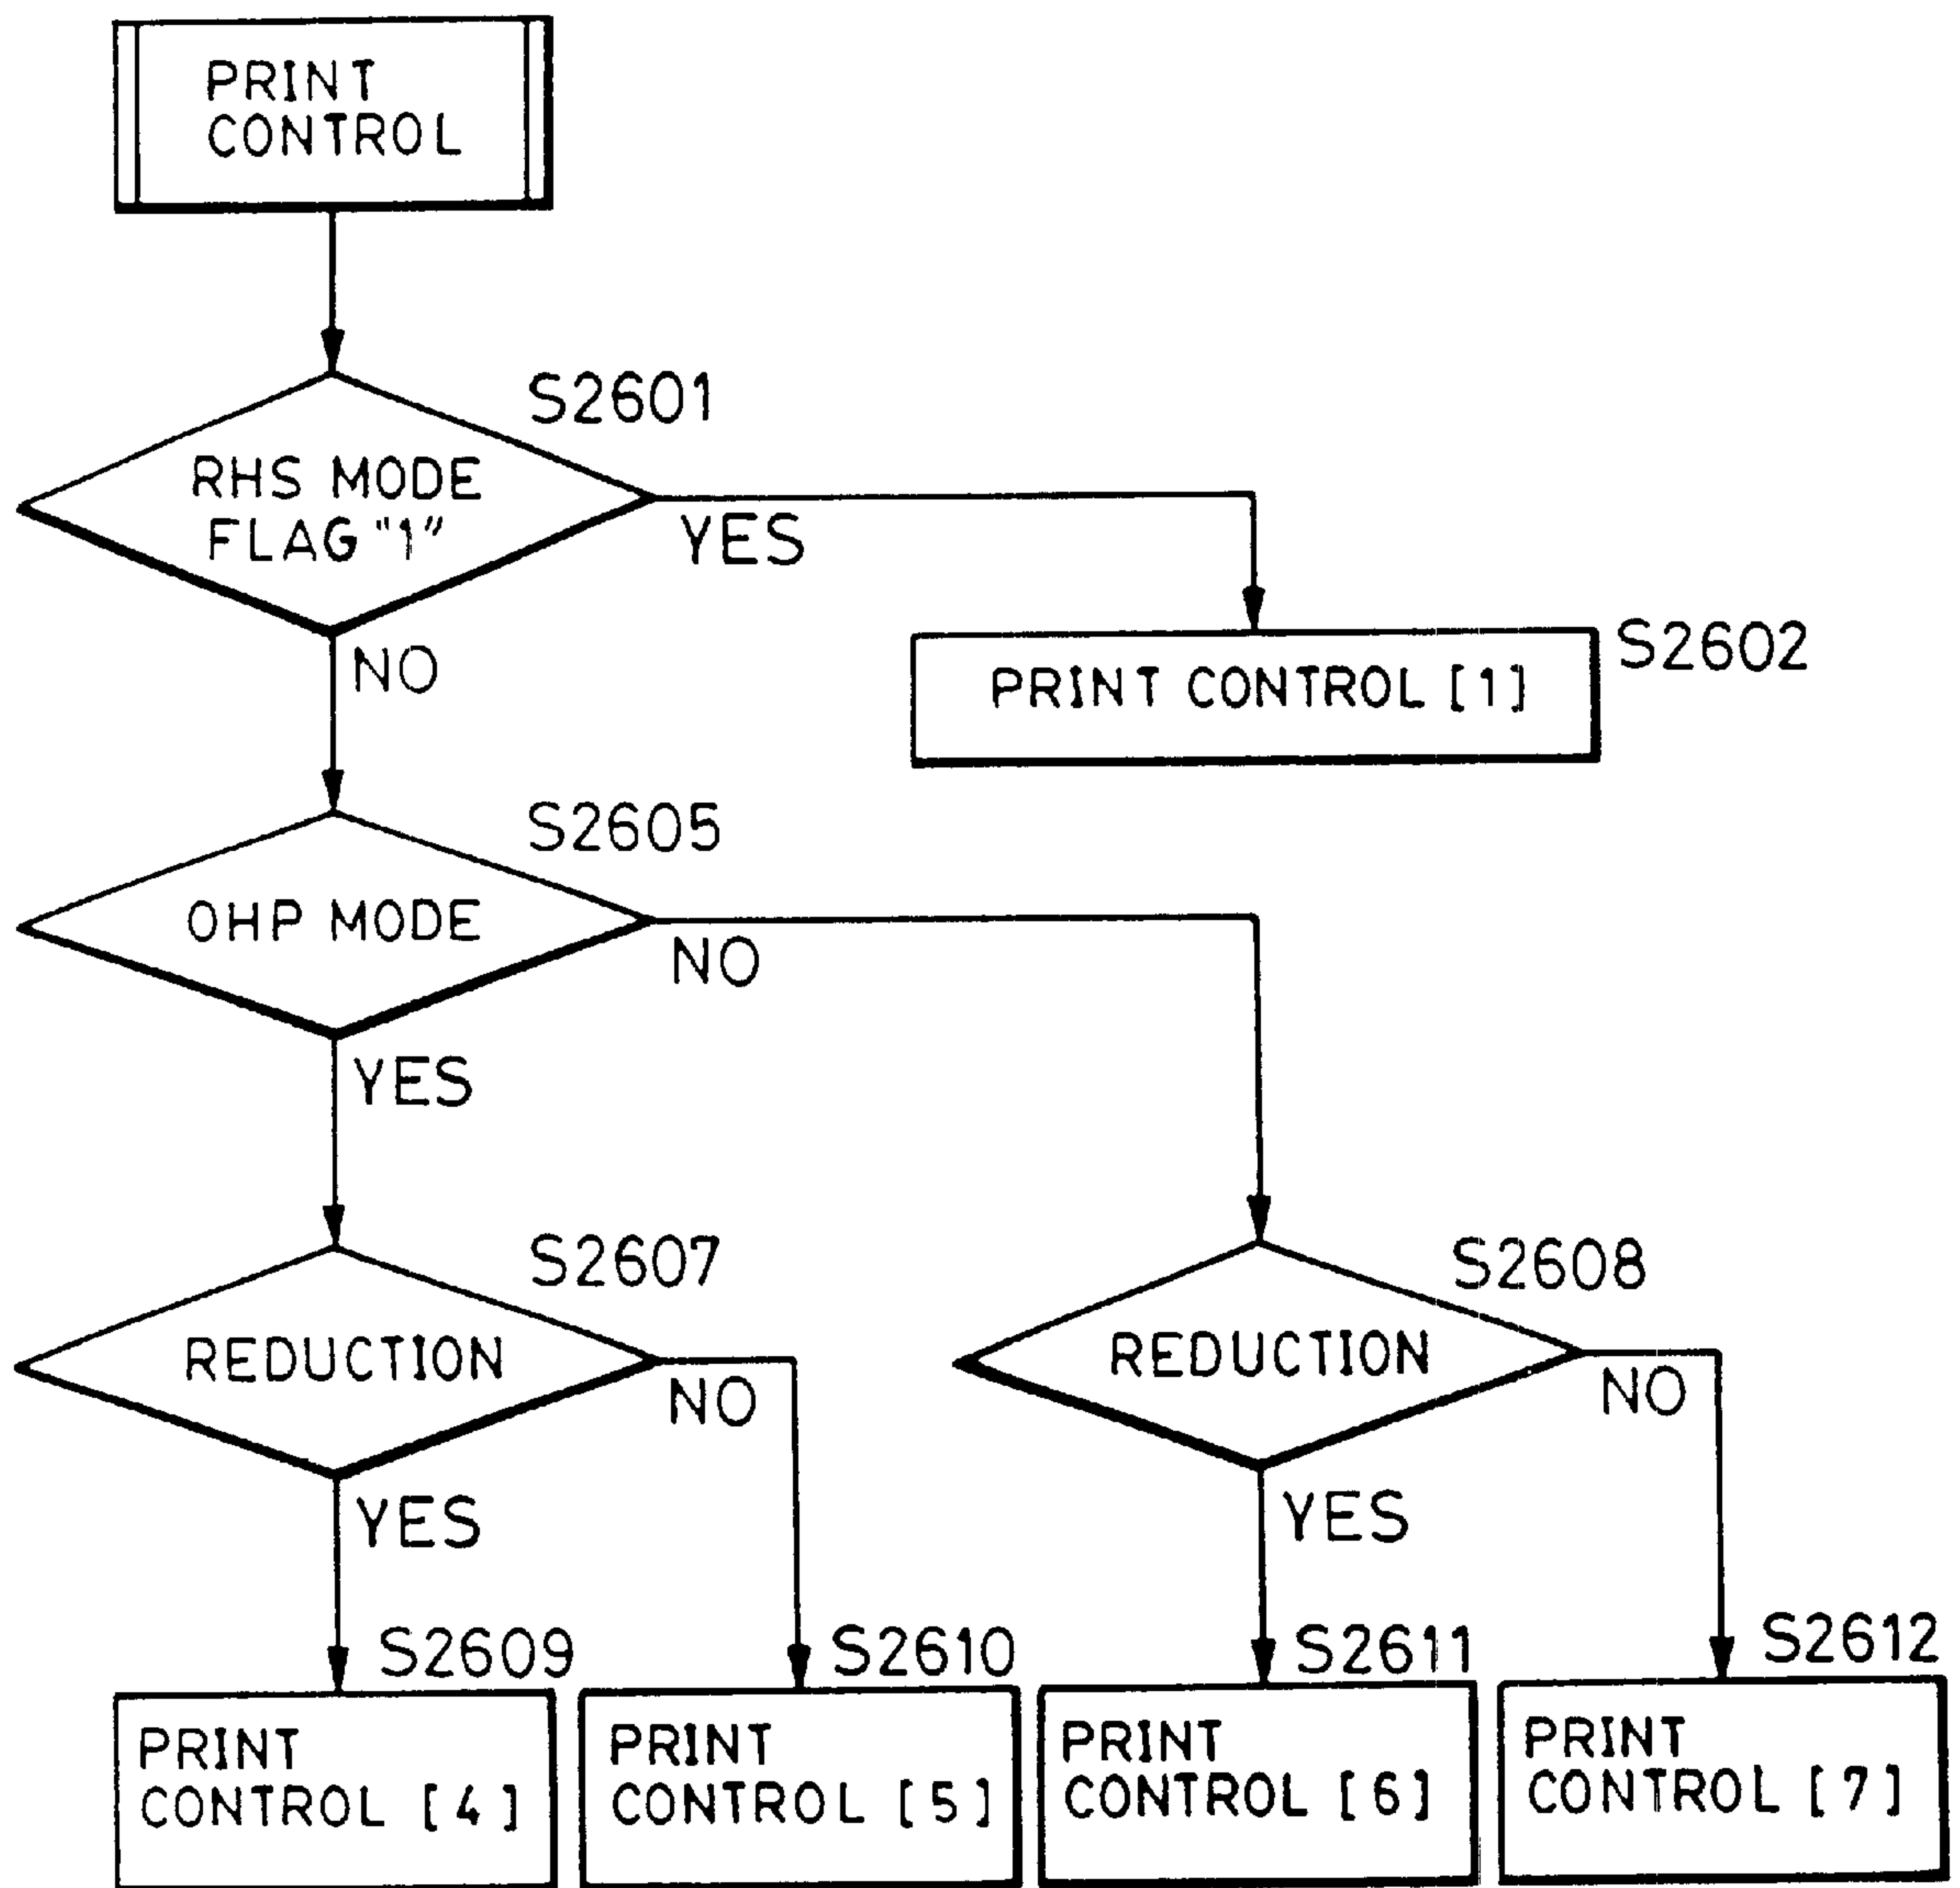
PRINT CONTROL

S2601

RHS MODE FLAG "1"

YES

NO

PRINT CONTROL [1]

S2602

S2605

OHP MODE

NO

YES

S2607

REDUCTION

NO

YES

S2608

REDUCTION

NO

YES

S2609

PRINT CONTROL [4]

S2610

PRINT CONTROL [5]

S2611

PRINT CONTROL [6]

S2612

PRINT CONTROL [7]